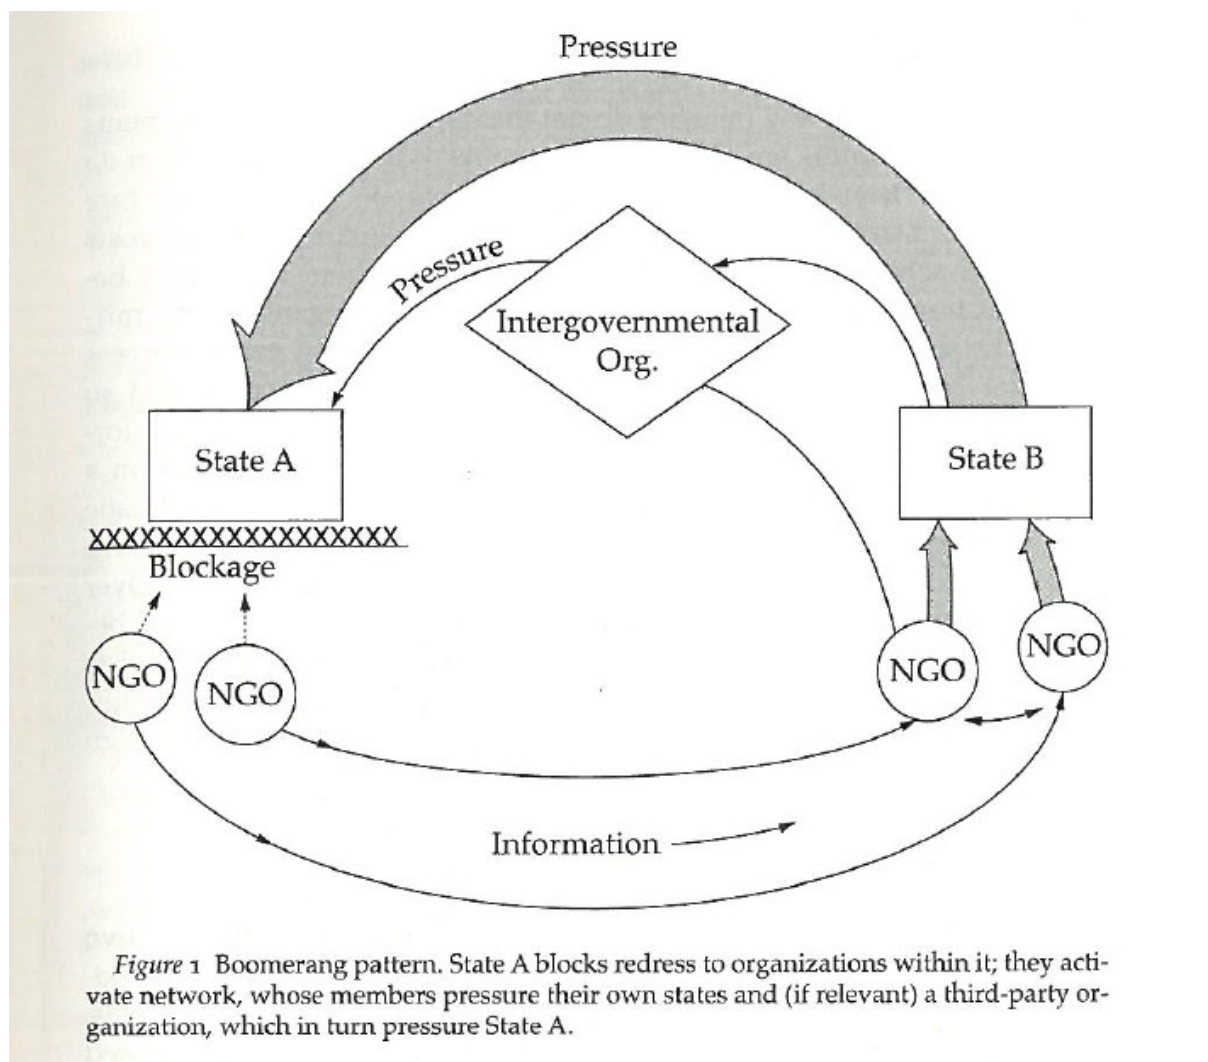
Pressure

Pressure

Intergovernmental Org.

State A

State B

XXXXXXXXXXXXXXXXXX

Blockage

NGO

NGO

NGO

NGO

Information

*Figure* 1 Boomerang pattern. State A blocks redress to organizations within it; they activate network, whose members pressure their own states and (if relevant) a third-party organization, which in turn pressure State A.